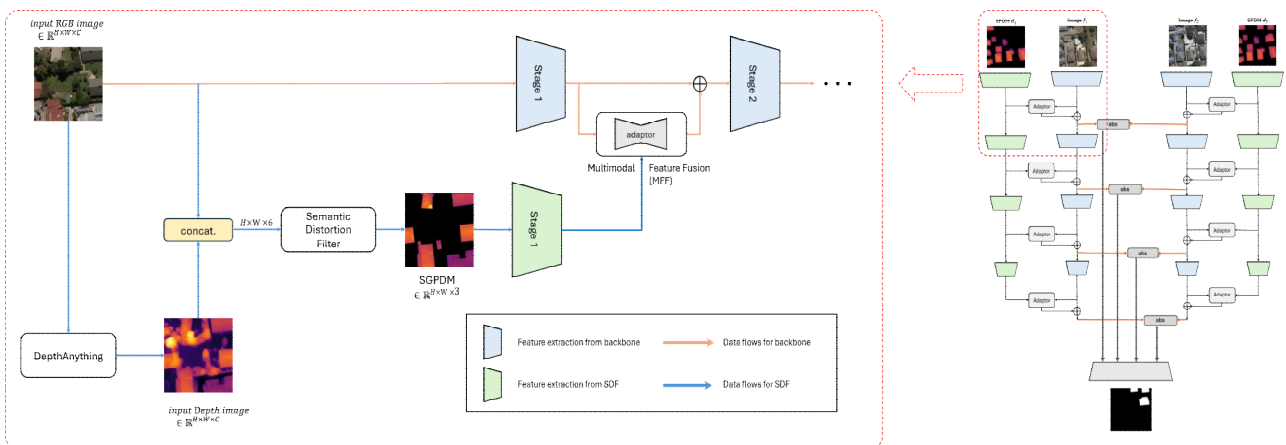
input RGB image
$\in \mathbb{R}^{H \times W \times C}$

Stage 1

adaptor

Multimodal Feature Fusion (MFF)

Stage 2

. . .

concat.

$H \times W \times 6$

Semantic Distortion Filter

SGPDM
$\in \mathbb{R}^{H \times W \times 3}$

Stage 1

DepthAnything

input Depth image
$\in \mathbb{R}^{H \times W \times C}$

Feature extraction from backbone

Data flows for backbone

Feature extraction from SDF

Data flows for SDF

SGPDM $d_1$

Image $I_1$

Image $I_2$

SGPDM $d_2$

Adaptor

Adaptor

abs

Adaptor

Adaptor

abs

Adaptor

Adaptor

abs

Adaptor

Adaptor

abs